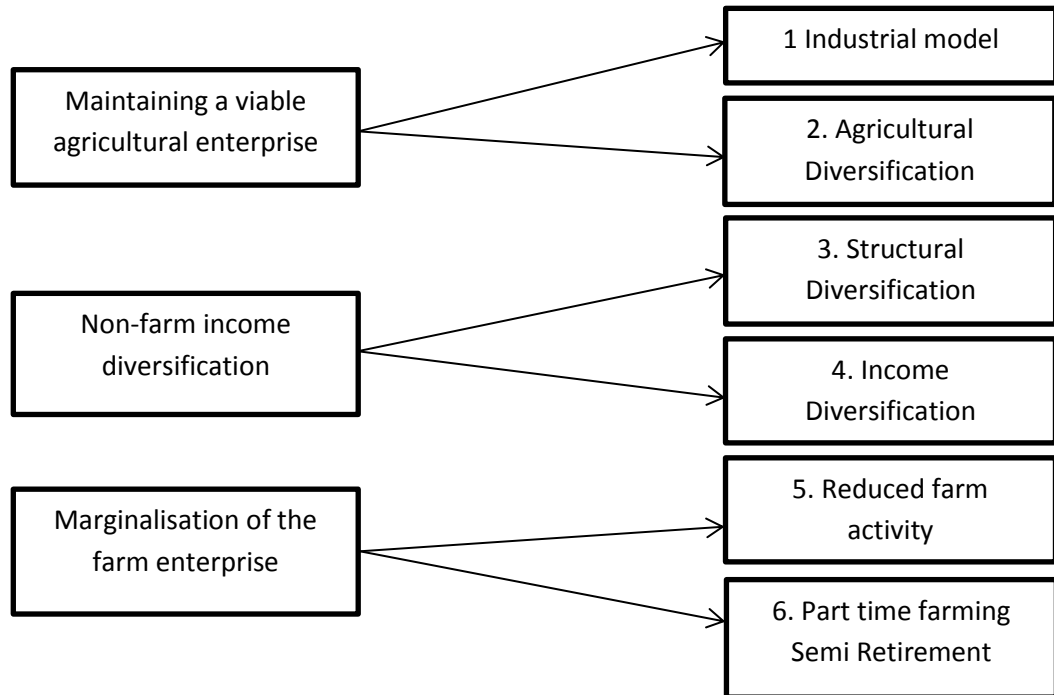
Maintaining a viable agricultural enterprise

1 Industrial model

2. Agricultural Diversification

Non-farm income diversification

3. Structural Diversification

4. Income Diversification

Marginalisation of the farm enterprise

5. Reduced farm activity

6. Part time farming Semi Retirement